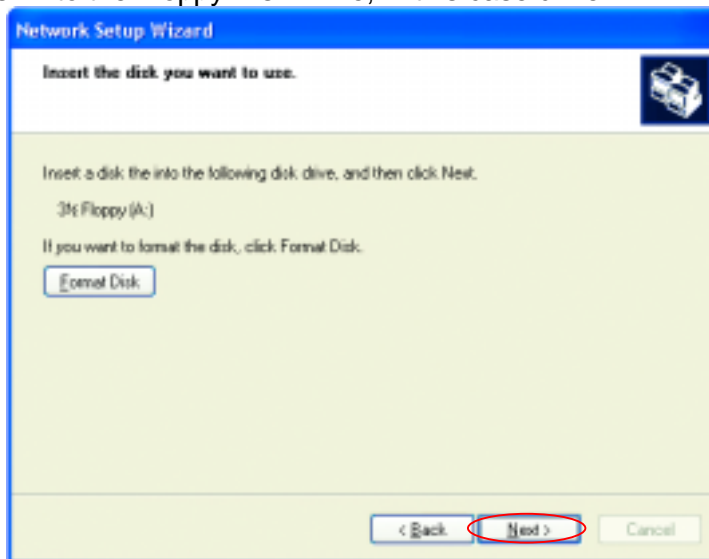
Network Setup Wizard

Insert the disk you want to use.

Insert a disk the into the following disk drive, and then click Next.

3½ Floppy (A:)

If you want to format the disk, click Format Disk.

Format Disk

< Back

Next >

Cancel